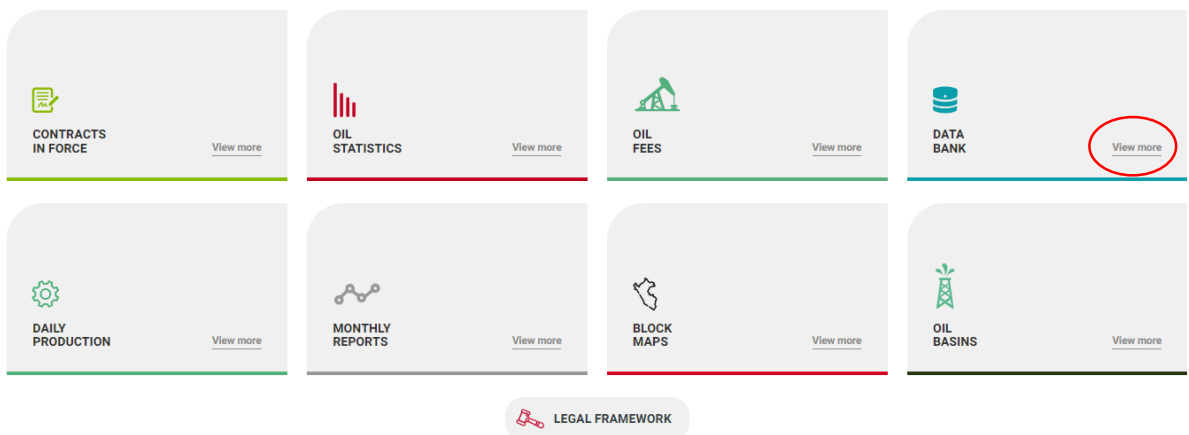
CONTRACTS IN FORCE
View more

OIL STATISTICS
View more

OIL FEES
View more

DATA BANK
View more

DAILY PRODUCTION
View more

MONTHLY REPORTS
View more

BLOCK MAPS
View more

OIL BASINS
View more

LEGAL FRAMEWORK